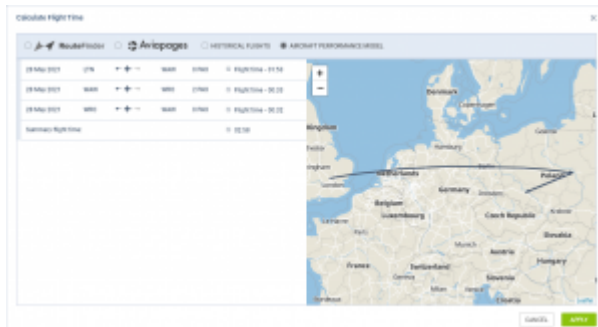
Calculate Flight Time

RouteFinder Aviopages HISTORICAL FLIGHTS AIRCRAFT PERFORMANCE MODEL

| | | | | | |
|---|---|---|---|---|---|
| 28 May 2021 | LTN | | WAW | DTWO | Flight time - 01:56 |
| 28 May 2021 | WAW | | WRO | DTWO | Flight time - 00:22 |
| 28 May 2021 | WRO | | WAW | DTWO | Flight time - 00:22 |
| Summary flight time | | | | | 02:30 |

+
−

Denmark
Kingdom
Netherlands
Berlin
Poland
Germany
Belgium
Luxembourg
Czech Republic
Slovakia
Munich
Austria
Hungary
France
Switzerland
Slovenia
Croatia
Leaflet

CANCEL APPLY